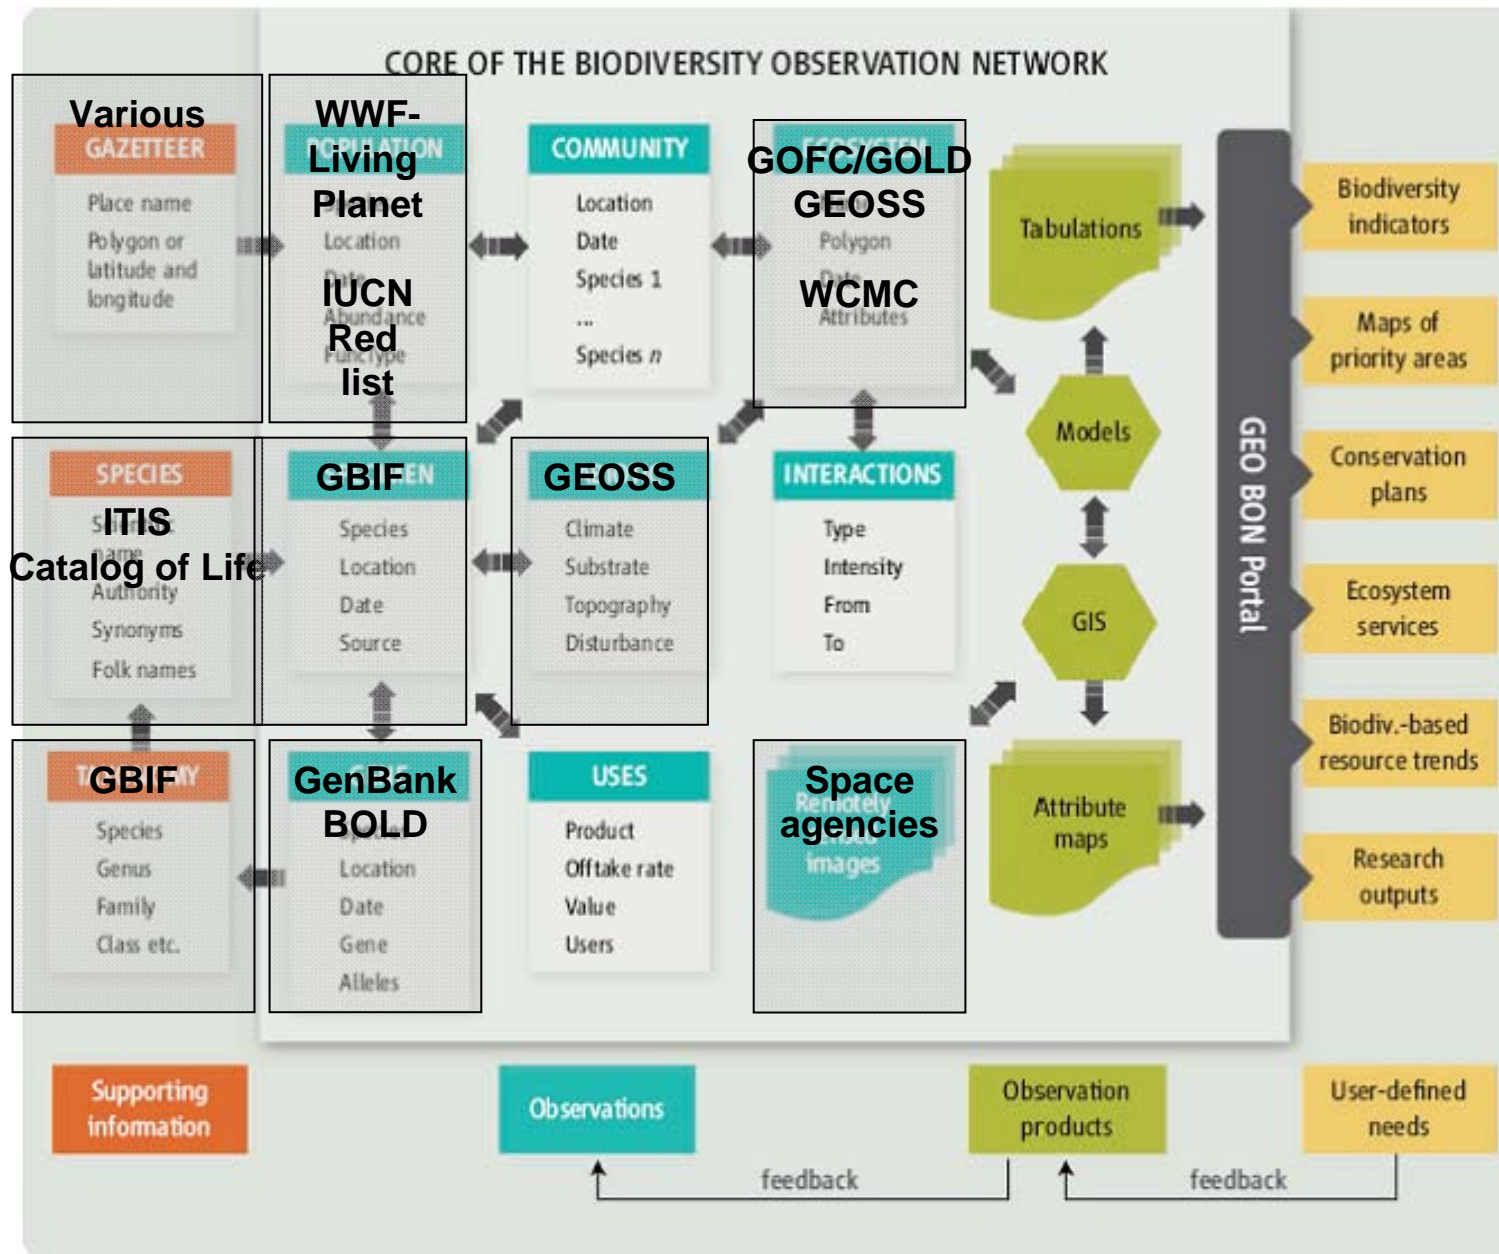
CORE OF THE BIODIVERSITY OBSERVATION NETWORK

Various
GAZETTEER
Place name
Polygon or latitude and longitude

WWF-Living Planet
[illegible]
Location
IUCN Red list
Abundance
Functype

COMMUNITY
Location
Date
Species 1
...
Species $n$

GOFC/GOLD
GEOSS
Polygon
WCMC
Attributes

Tabulations

Models

GIS

Attribute maps

GEO BON Portal

Biodiversity indicators

Maps of priority areas

Conservation plans

Ecosystem services

Biodiv.-based resource trends

Research outputs

SPECIES
ITIS
Catalog of Life
Authority
Synonyms
Folk names

GBIF
Species
Location
Date
Source

GEOSS
Climate
Substrate
Topography
Disturbance

INTERACTIONS
Type
Intensity
From
To

GBIF
Species
Genus
Family
Class etc.

GenBank
BOLD
Location
Date
Gene
Alleles

USES
Product
Offtake rate
Value
Users

Space agencies
Remotely sensed images

Supporting information

Observations

Observation products

User-defined needs

feedback

feedback